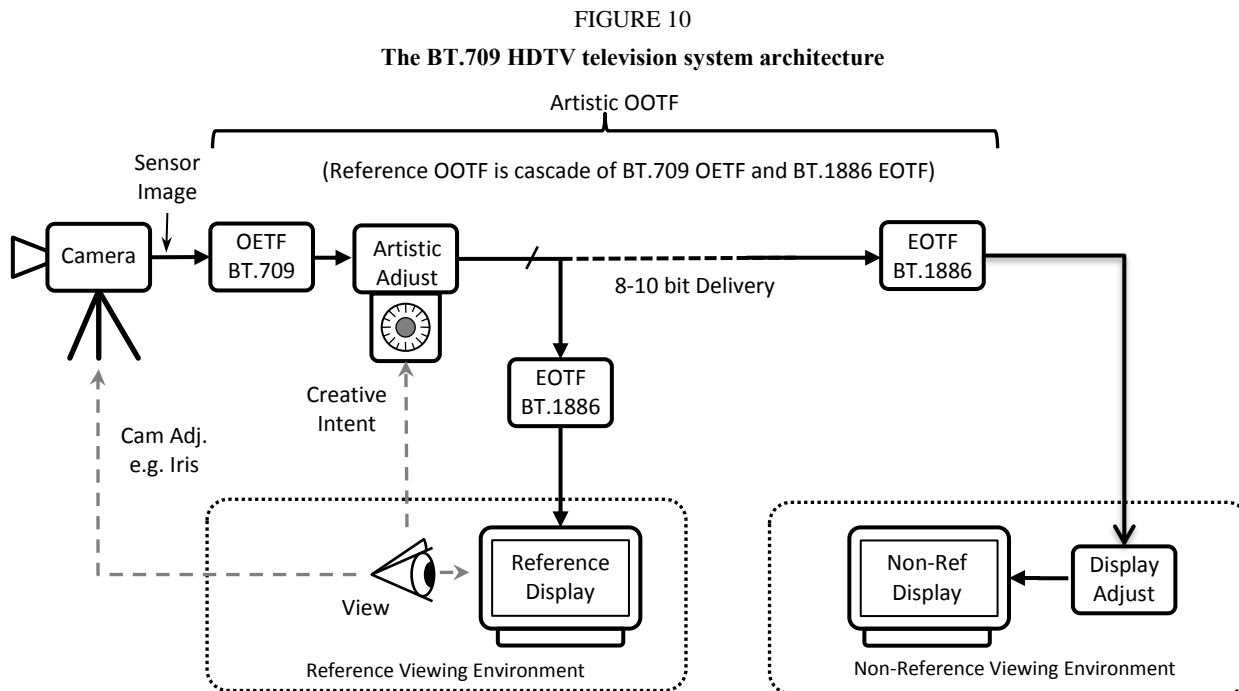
FIGURE 10

The BT.709 HDTV television system architecture

Artistic OOTF

(Reference OOTF is cascade of BT.709 OETF and BT.1886 EOTF)

Sensor Image

Camera

OETF BT.709

Artistic Adjust

8-10 bit Delivery

EOTF BT.1886

EOTF BT.1886

Creative Intent

Cam Adj. e.g. Iris

View

Reference Display

Reference Viewing Environment

Non-Ref Display

Display Adjust

Non-Reference Viewing Environment